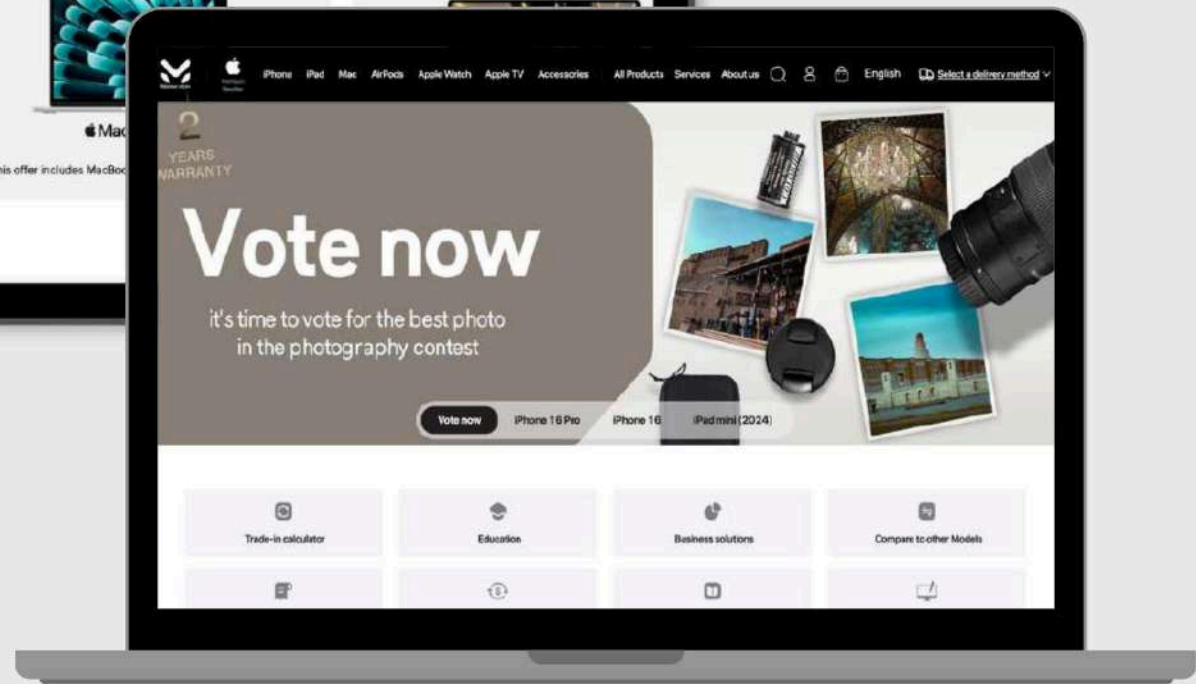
Mac

is offer includes MacBoo

iPhone iPad Mac AirPods Apple Watch Apple TV Accessories All Products Services About us English Select a delivery method

2
YEARS
WARRANTY

Vote now

it's time to vote for the best photo in the photography contest

Vote now iPhone 16 Pro iPhone 16 iPad mini (2024)

Trade-in calculator

Education

Business solutions

Compare to other Models